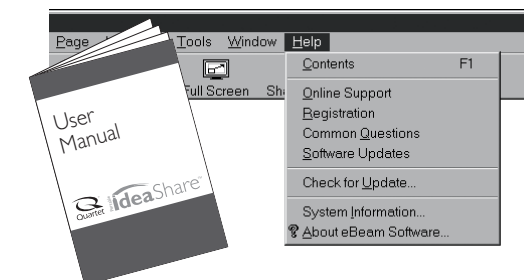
Page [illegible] Tools Window Help

Full Screen Sh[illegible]

Contents F1

Online Support

Registration

Common Questions

Software Updates

Check for Update...

System Information...

About eBeam Software...

User Manual

Quartet ideaShare